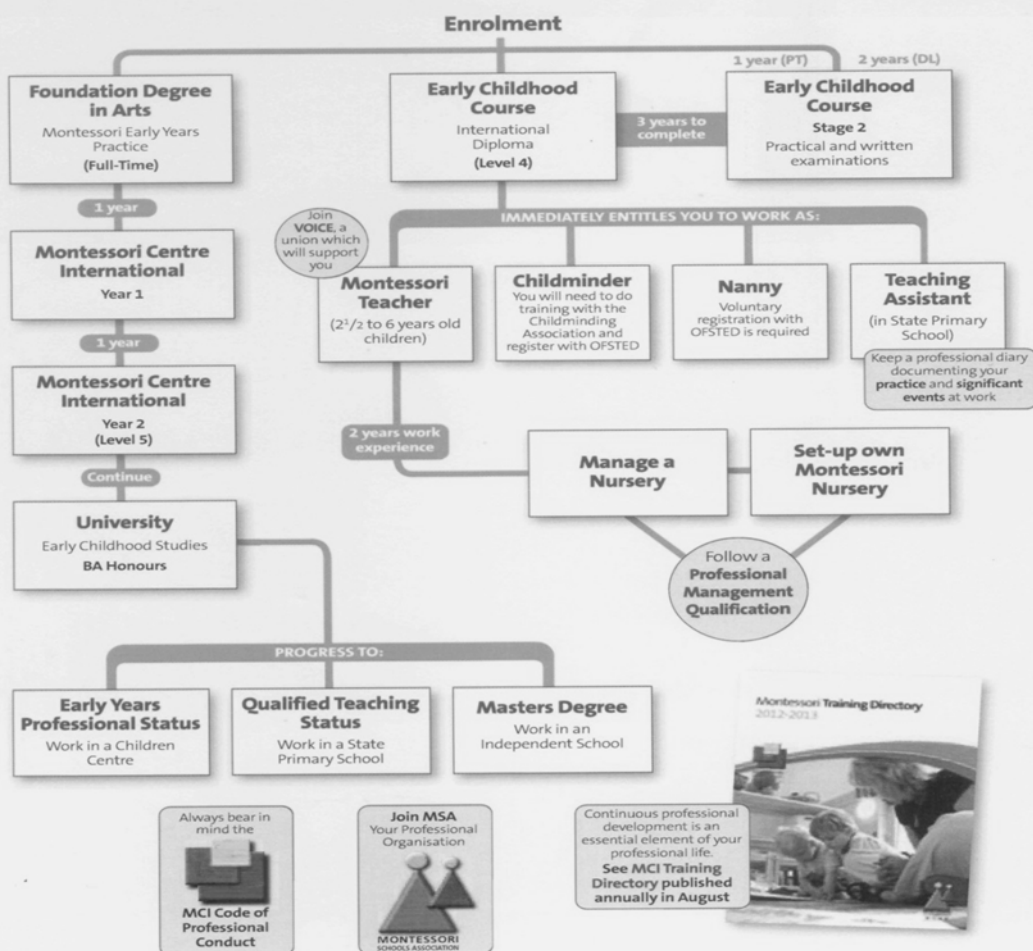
Enrolment

Foundation Degree in Arts
Montessori Early Years Practice
(Full-Time)

1 year

Montessori Centre International
Year 1

1 year

Montessori Centre International
Year 2
(Level 5)

Continue

University
Early Childhood Studies
BA Honours

Early Childhood Course
International Diploma
(Level 4)

3 years to complete

1 year (PT) 2 years (DL)

Early Childhood Course
Stage 2
Practical and written examinations

IMMEDIATELY ENTITLES YOU TO WORK AS:

Join VOICE, a union which will support you

Montessori Teacher
($2^1/_2$ to 6 years old children)

Childminder
You will need to do training with the Childminding Association and register with OFSTED

Nanny
Voluntary registration with OFSTED is required

Teaching Assistant
(in State Primary School)

Keep a professional diary documenting your practice and significant events at work

2 years work experience

Manage a Nursery

Set-up own Montessori Nursery

Follow a Professional Management Qualification

PROGRESS TO:

Early Years Professional Status
Work in a Children Centre

Qualified Teaching Status
Work in a State Primary School

Masters Degree
Work in an Independent School

Always bear in mind the
MCI Code of Professional Conduct

Join MSA
Your Professional Organisation
MONTESSORI SCHOOLS ASSOCIATION

Montessori Training Directory
2012-2013

Continuous professional development is an essential element of your professional life.
See MCI Training Directory published annually in August